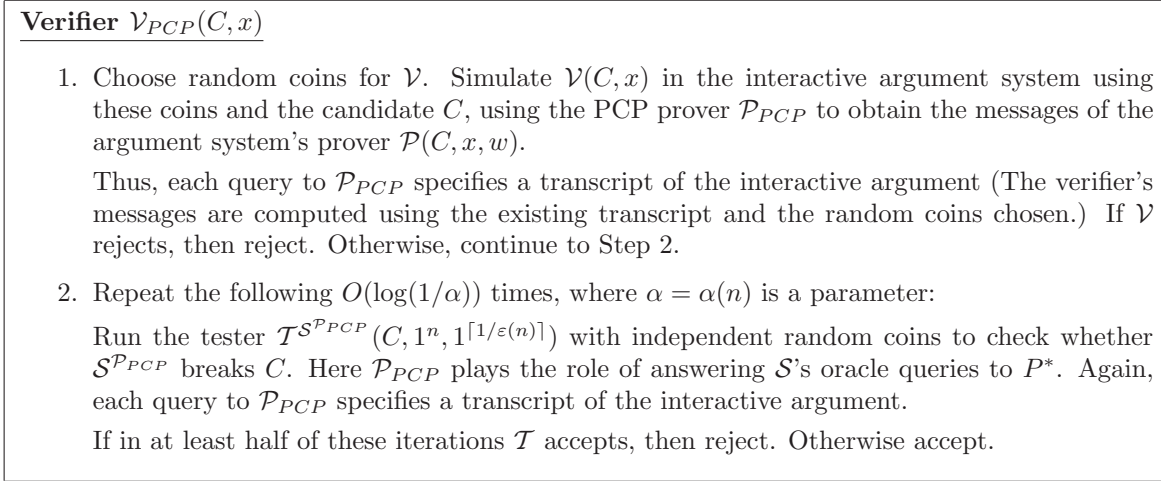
**Verifier $\mathcal{V}_{PCP}(C, x)$**

1. Choose random coins for $\mathcal{V}$. Simulate $\mathcal{V}(C, x)$ in the interactive argument system using these coins and the candidate $C$, using the PCP prover $\mathcal{P}_{PCP}$ to obtain the messages of the argument system's prover $\mathcal{P}(C, x, w)$.

Thus, each query to $\mathcal{P}_{PCP}$ specifies a transcript of the interactive argument (The verifier's messages are computed using the existing transcript and the random coins chosen.) If $\mathcal{V}$ rejects, then reject. Otherwise, continue to Step 2.

2. Repeat the following $O(\log(1/\alpha))$ times, where $\alpha = \alpha(n)$ is a parameter:

Run the tester $\mathcal{T}^{\mathcal{S}^{\mathcal{P}_{PCP}}}(C, 1^n, 1^{\lceil 1/\varepsilon(n) \rceil})$ with independent random coins to check whether $\mathcal{S}^{\mathcal{P}_{PCP}}$ breaks $C$. Here $\mathcal{P}_{PCP}$ plays the role of answering $\mathcal{S}$'s oracle queries to $P^*$. Again, each query to $\mathcal{P}_{PCP}$ specifies a transcript of the interactive argument.

If in at least half of these iterations $\mathcal{T}$ accepts, then reject. Otherwise accept.